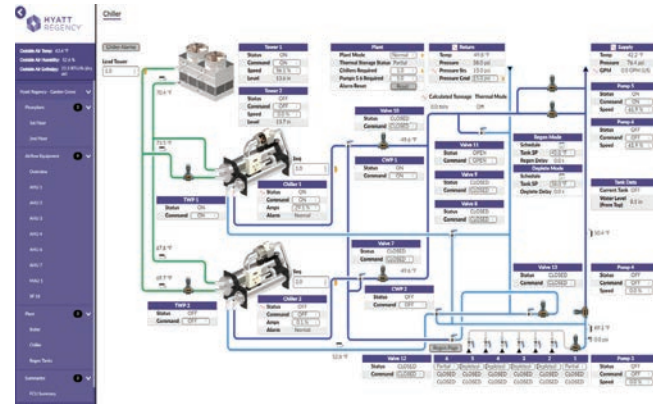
HYATT REGENCY

Chiller

Outside Air Temp: 63.4 °F
Outside Air Humidity: 52.4 %
Outside Air Enthalpy: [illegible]

Hyatt Regency - Garden Grove
Phosphore
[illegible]
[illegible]
Airflow Equipment
Overview
AHU 1
AHU 2
AHU 3
AHU 4
AHU 5
AHU 6
AHU 7
MAU 1
RF 16
Plant
Boiler
Chiller
Regen Tanks
Submeter
PCS Summary

Chiller Alarms
Lead Tower
3.0

Tower 1
Status ON
Command ON
Speed 58.0 %
Level 33.8 in

Tower 2
Status OFF
Command OFF
Speed 0.0 %
Level 33.8 in

Plant
Plant Mode Normal
Thermal Storage Status Partial
Chillers Required 1.0
Pumps 5-6 Required 1.0
Alarm Reset Reset

Return
Temp 49.0 °F
Pressure 38.0 psi
Pressure Stn 15.0 psi
Pressure Cmd 12.0 psi

Supply
Temp 42.2 °F
Pressure 76.4 psi
GPM 0.0 GPM (US)

Calculated Tonnage 0.0 tons
Thermal Mode Off

Valve 10
Status CLOSED
Command CLOSED

CWP 1
Status ON
Command ON

Valve 11
Status OPEN
Command OPEN

Valve 9
Status CLOSED
Command CLOSED

Valve 8
Status CLOSED
Command CLOSED

Regen Mode
Schedule Off
Tank SP 50.0 °F
Regen Delay 0.0 s

Deplete Mode
Schedule Off
Tank SP 51.0 °F
Deplete Delay 0.0 s

Pump 5
Status ON
Command ON
Speed 85.3 %

Pump 6
Status OFF
Command OFF
Speed 65.5 %

Tank Data
Current Tank Off
Water Level (Press Top) 0.0 in

Seq
1.0

Chiller 1
Status ON
Command ON
Amps 61.5 %
Alarm Normal

TWP 1
Status ON
Command ON

Seq
2.0

Chiller 2
Status OFF
Command OFF
Amps 0.0 %
Alarm Normal

TWP 2
Status OFF
Command OFF

Valve 7
Status CLOSED
Command CLOSED

CWP 2
Status OFF
Command OFF

Valve 13
Status CLOSED
Command CLOSED

Pump 4
Status OFF
Command OFF
Speed 0.0 %

Pump 3
Status OFF
Command OFF
Speed 0.0 %

Valve 12
Status CLOSED
Command CLOSED

Regen Tanks

| 6 | 5 | 4 | 3 | 2 | 1 |
|---|---|---|---|---|---|
| Partial | Depleted | Depleted | Depleted | Depleted | Partial |
| CLOSED | CLOSED | CLOSED | CLOSED | CLOSED | CLOSED |
| CLOSED | CLOSED | CLOSED | CLOSED | CLOSED | CLOSED |

70.6 °F
75.5 °F
67.8 °F
68.9 °F
49.0 °F
49.0 °F
52.8 °F
50.4 °F
49.2 °F
0.0 psi